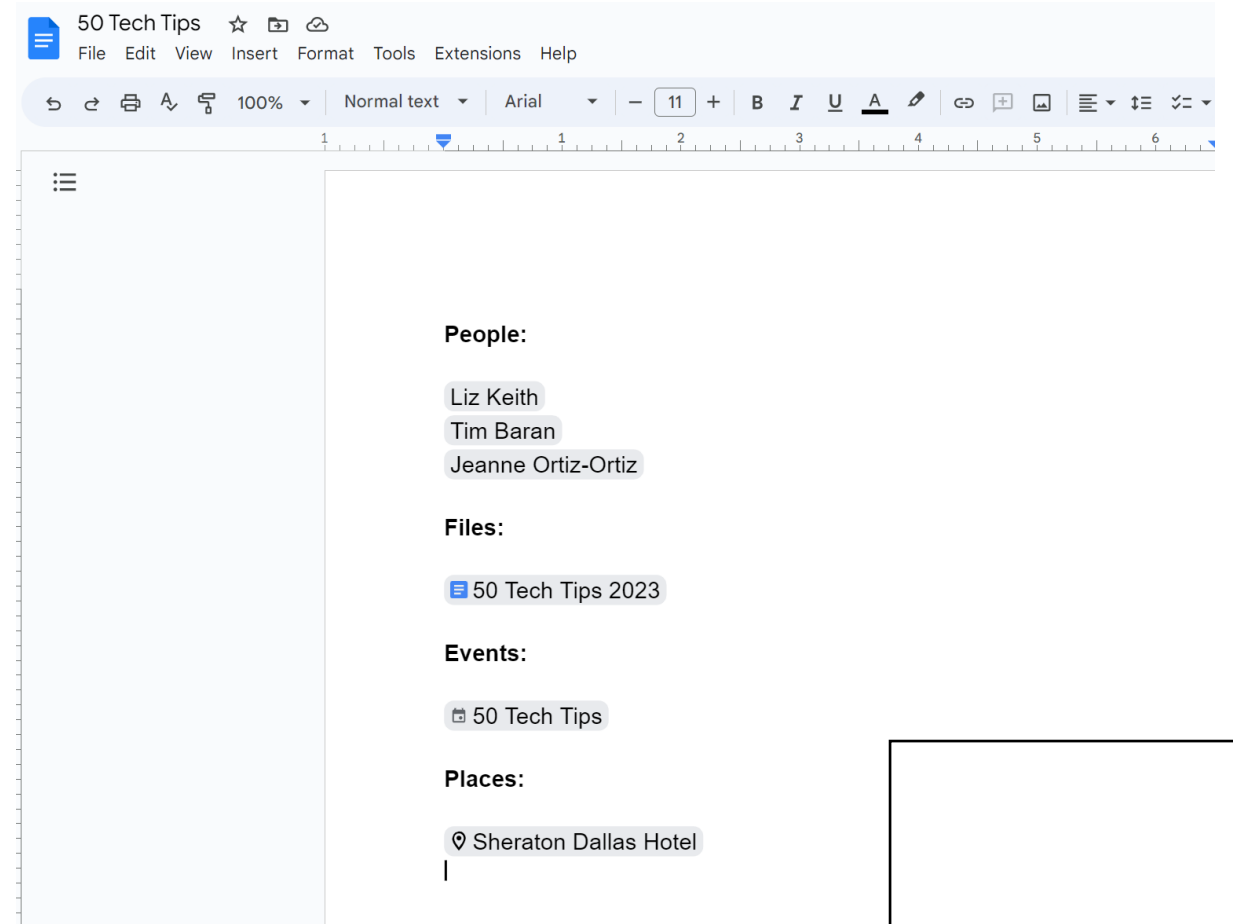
50 Tech Tips

File Edit View Insert Format Tools Extensions Help

100% Normal text Arial 11 B I U A

1 1 2 3 4 5 6

People:

Liz Keith
Tim Baran
Jeanne Ortiz-Ortiz

Files:

50 Tech Tips 2023

Events:

50 Tech Tips

Places:

Sheraton Dallas Hotel